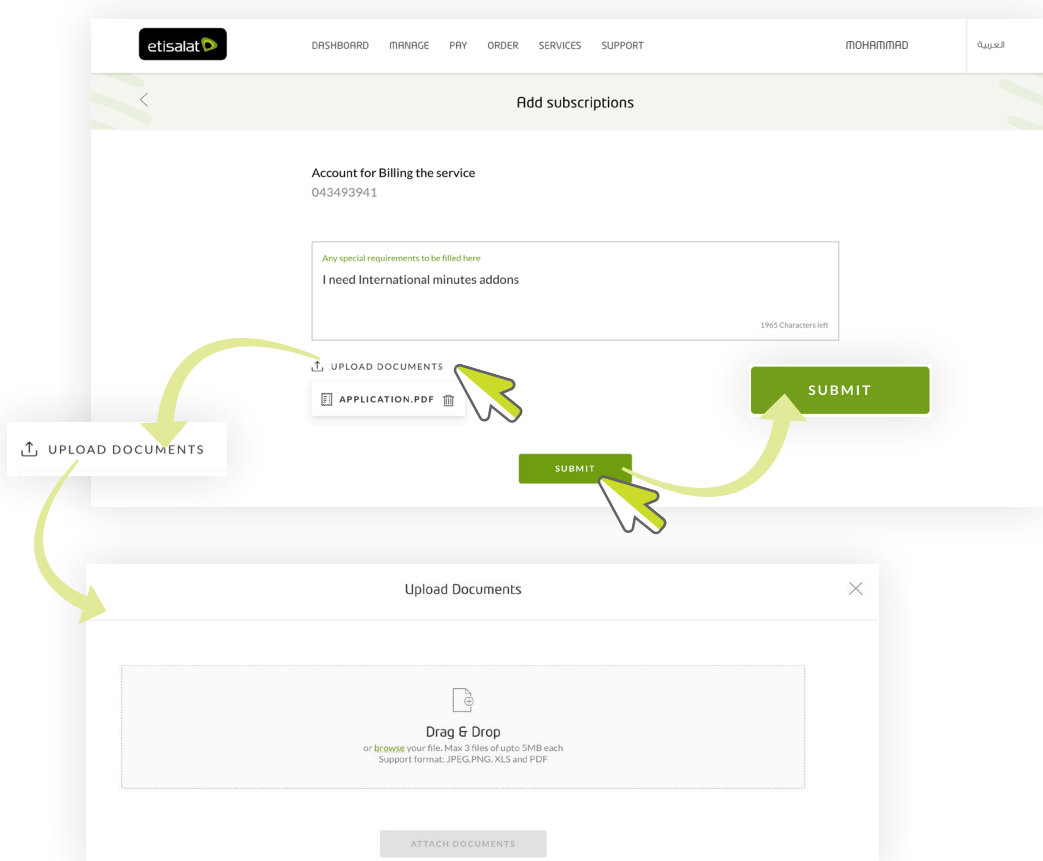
etisalat

DASHBOARD MANAGE PAY ORDER SERVICES SUPPORT

MOHAMMAD

العربية

Add subscriptions

Account for Billing the service
043493941

Any special requirements to be filled here
I need International minutes addons

1965 Characters left

UPLOAD DOCUMENTS

APPLICATION.PDF

SUBMIT

SUBMIT

UPLOAD DOCUMENTS

Upload Documents

Drag & Drop
or browse your file. Max 3 files of upto 5MB each
Support format: JPEG,PNG, XLS and PDF

ATTACH DOCUMENTS